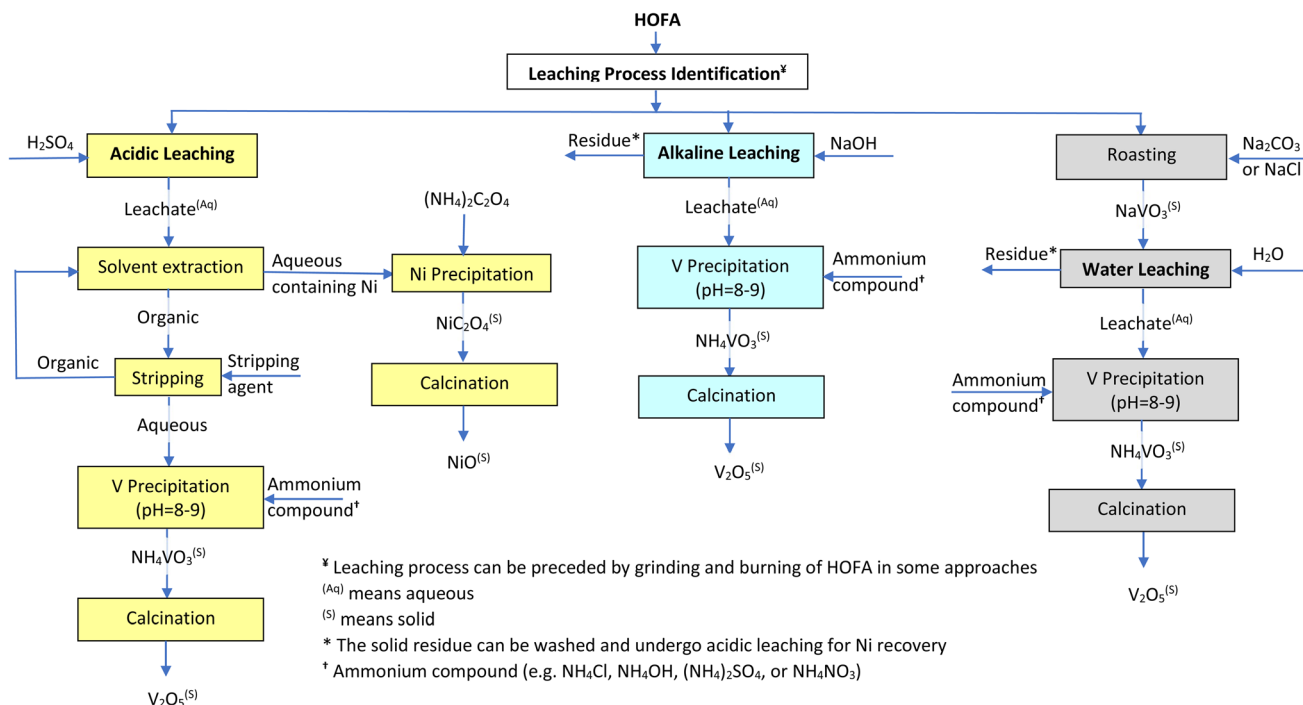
HOFA

Leaching Process Identification¥

$H_2SO_4$

Acidic Leaching

Leachate$^{(Aq)}$

Solvent extraction

Aqueous containing Ni

Organic

Organic

Stripping

Stripping agent

Aqueous

V Precipitation (pH=8-9)

Ammonium compound†

$NH_4VO_3^{(S)}$

Calcination

$V_2O_5^{(S)}$

$(NH_4)_2C_2O_4$

Ni Precipitation

$NiC_2O_4^{(S)}$

Calcination

$NiO^{(S)}$

Residue*

Alkaline Leaching

NaOH

Leachate$^{(Aq)}$

V Precipitation (pH=8-9)

Ammonium compound†

$NH_4VO_3^{(S)}$

Calcination

$V_2O_5^{(S)}$

Roasting

$Na_2CO_3$ or NaCl

$NaVO_3^{(S)}$

Residue*

Water Leaching

$H_2O$

Leachate$^{(Aq)}$

Ammonium compound†

V Precipitation (pH=8-9)

$NH_4VO_3^{(S)}$

Calcination

$V_2O_5^{(S)}$

¥ Leaching process can be preceded by grinding and burning of HOFA in some approaches
$^{(Aq)}$ means aqueous
$^{(S)}$ means solid
* The solid residue can be washed and undergo acidic leaching for Ni recovery
† Ammonium compound (e.g. $NH_4Cl$, $NH_4OH$, $(NH_4)_2SO_4$, or $NH_4NO_3$)